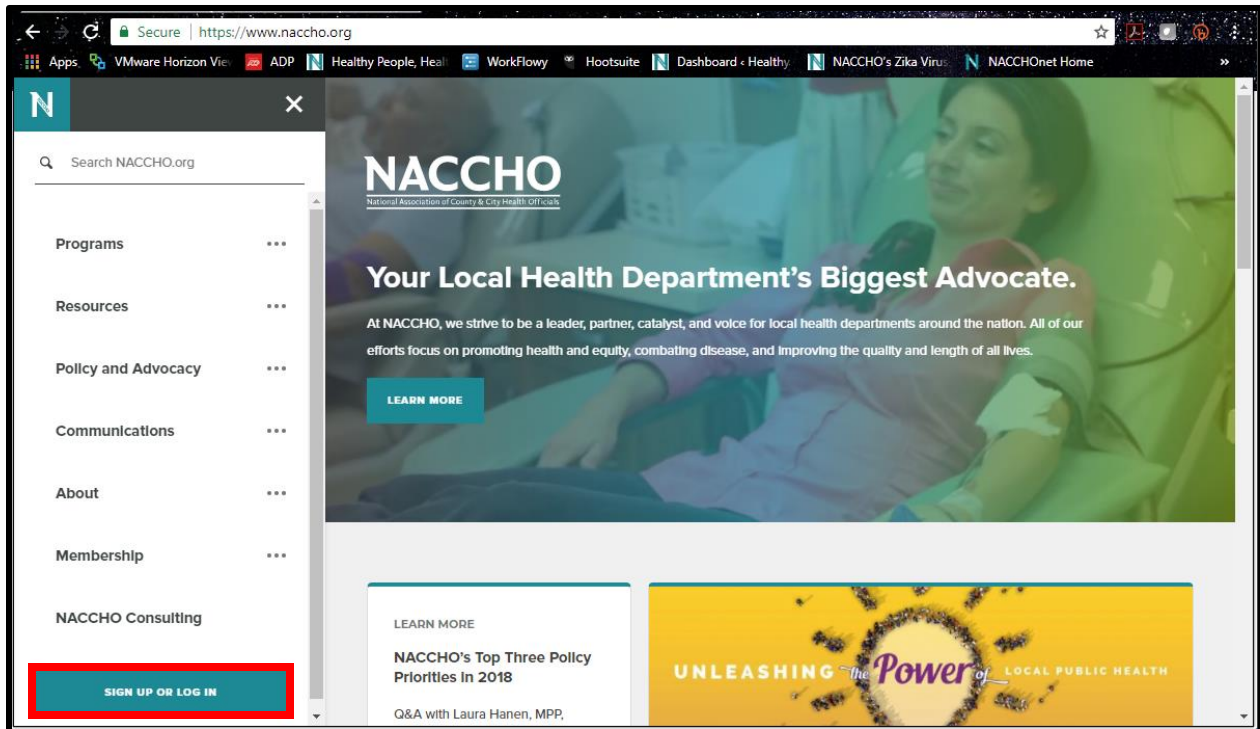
Secure | https://www.naccho.org

Apps VMware Horizon Vie ADP Healthy People, Heal WorkFlowy Hootsuite Dashboard ‹ Healthy NACCHO's Zika Virus NACCHOnet Home »

N ×

Search NACCHO.org

Programs •••

Resources •••

Policy and Advocacy •••

Communications •••

About •••

Membership •••

NACCHO Consulting

SIGN UP OR LOG IN

NACCHO
National Association of County & City Health Officials

Your Local Health Department's Biggest Advocate.

At NACCHO, we strive to be a leader, partner, catalyst, and voice for local health departments around the nation. All of our efforts focus on promoting health and equity, combating disease, and improving the quality and length of all lives.

LEARN MORE

LEARN MORE

NACCHO's Top Three Policy Priorities in 2018

Q&A with Laura Hanen, MPP,

UNLEASHING the Power of LOCAL PUBLIC HEALTH